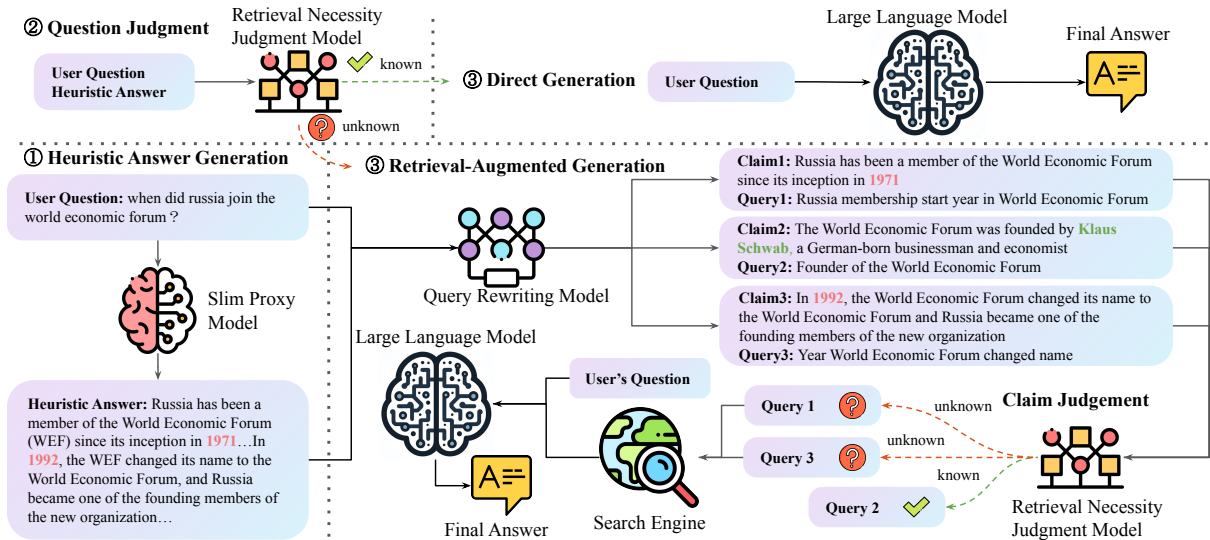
② Question Judgment

Retrieval Necessity Judgment Model

User Question
Heuristic Answer

known

unknown

③ Direct Generation

User Question

Large Language Model

Final Answer

① Heuristic Answer Generation

User Question: when did russia join the world economic forum？

Slim Proxy Model

Heuristic Answer: Russia has been a member of the World Economic Forum (WEF) since its inception in 1971…In 1992, the WEF changed its name to the World Economic Forum, and Russia became one of the founding members of the new organization…

③ Retrieval-Augmented Generation

Query Rewriting Model

Claim1: Russia has been a member of the World Economic Forum since its inception in 1971
Query1: Russia membership start year in World Economic Forum

Claim2: The World Economic Forum was founded by Klaus Schwab, a German-born businessman and economist
Query2: Founder of the World Economic Forum

Claim3: In 1992, the World Economic Forum changed its name to the World Economic Forum and Russia became one of the founding members of the new organization
Query3: Year World Economic Forum changed name

Large Language Model

User's Question

Claim Judgement

Query 1

unknown

Query 3

unknown

known

Query 2

Final Answer

Search Engine

Retrieval Necessity Judgment Model